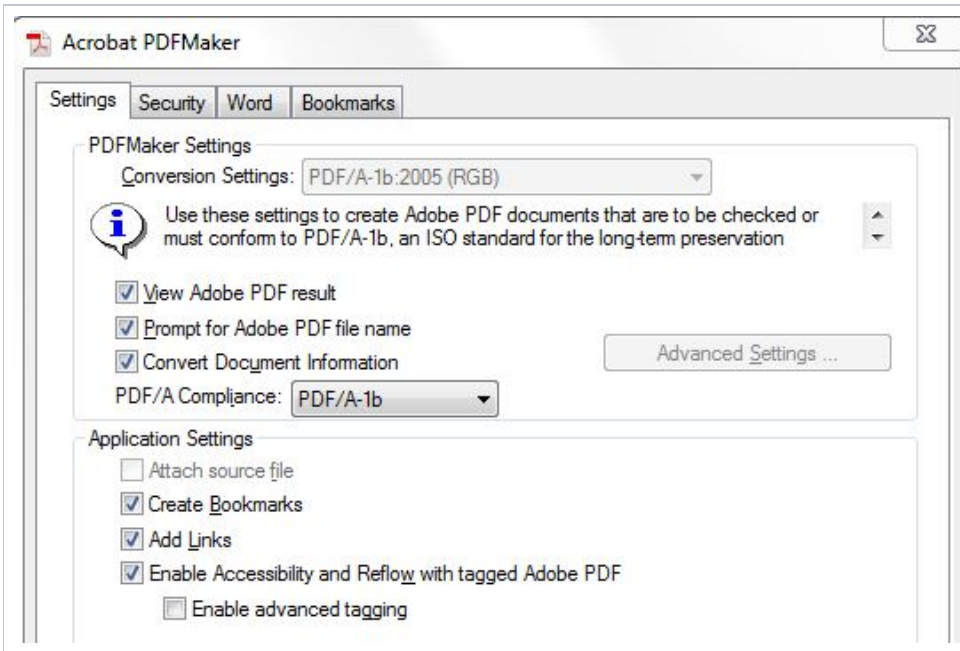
Acrobat PDFMaker

Settings | Security | Word | Bookmarks

PDFMaker Settings

Conversion Settings: PDF/A-1b:2005 (RGB)

Use these settings to create Adobe PDF documents that are to be checked or must conform to PDF/A-1b, an ISO standard for the long-term preservation

View Adobe PDF result

Prompt for Adobe PDF file name

Convert Document Information

Advanced Settings ...

PDF/A Compliance: PDF/A-1b

Application Settings

Attach source file

Create Bookmarks

Add Links

Enable Accessibility and Reflow with tagged Adobe PDF

Enable advanced tagging